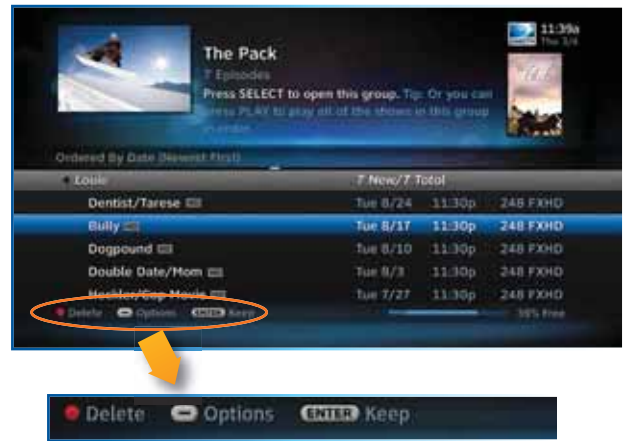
The Pack

7 Episodes

Press SELECT to open this group. Tip: Or you can press PLAY to play all of the shows in this group in order.

11:39a
Thu 3/4

Ordered By Date (Newest First)

| Louie | 7 New/7 Total | | |
|---|---|---|---|
| Dentist/Tarese | Tue 8/24 | 11:30p | 248 FXHD |
| Bully | Tue 8/17 | 11:30p | 248 FXHD |
| Dogpound | Tue 8/10 | 11:30p | 248 FXHD |
| Double Date/Mom | Tue 8/3 | 11:30p | 248 FXHD |
| Heckler/Cop Movie | Tue 7/27 | 11:30p | 248 FXHD |

Delete Options ENTER Keep

59% Free

Delete Options ENTER Keep